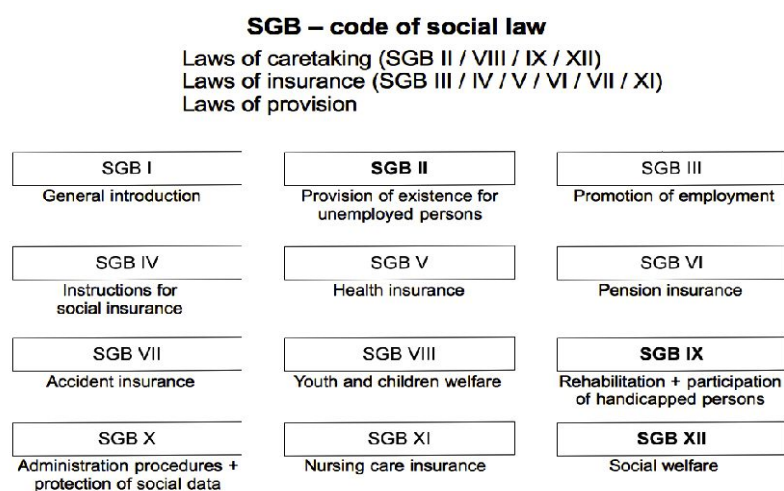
SGB – code of social law

Laws of caretaking (SGB II / VIII / IX / XII)
Laws of insurance (SGB III / IV / V / VI / VII / XI)
Laws of provision

SGB I
General introduction

SGB II
Provision of existence for unemployed persons

SGB III
Promotion of employment

SGB IV
Instructions for social insurance

SGB V
Health insurance

SGB VI
Pension insurance

SGB VII
Accident insurance

SGB VIII
Youth and children welfare

SGB IX
Rehabilitation + participation of handicapped persons

SGB X
Administration procedures + protection of social data

SGB XI
Nursing care insurance

SGB XII
Social welfare